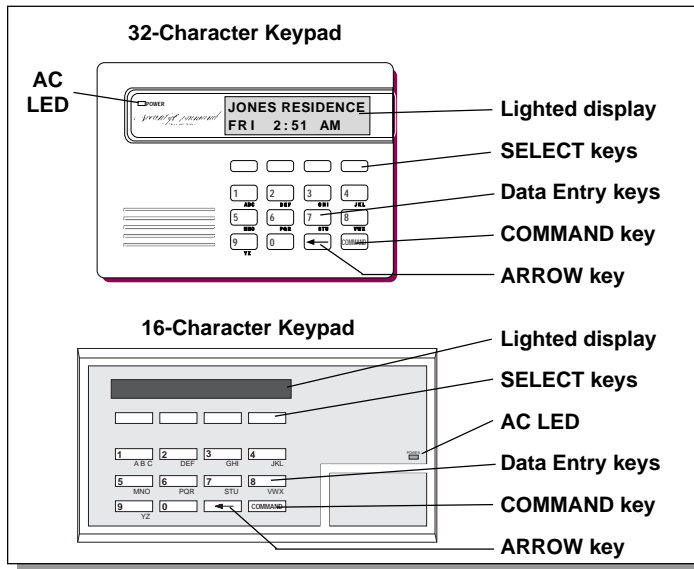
32-Character Keypad

AC LED

POWER

Security Command

JONES RESIDENCE
FRI 2:51 AM

Lighted display

SELECT keys

Data Entry keys

COMMAND key

ARROW key

1 ABC
2 DEF
3 GHI
4 JKL
5 MNO
6 PQR
7 STU
8 VWX
9 YZ
0
COMMAND

16-Character Keypad

Lighted display

SELECT keys

AC LED

POWER

Data Entry keys

COMMAND key

ARROW key

1 A B C
2 DEF
3 GHI
4 JKL
5 MNO
6 PQR
7 STU
8 VWX
9 YZ
0
COMMAND